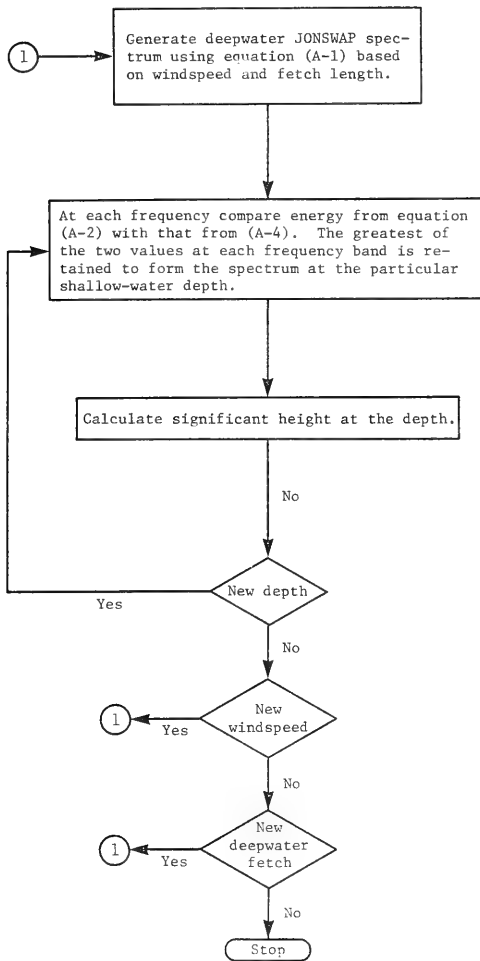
1

Generate deepwater JONSWAP spectrum using equation (A-1) based on windspeed and fetch length.

At each frequency compare energy from equation (A-2) with that from (A-4). The greatest of the two values at each frequency band is retained to form the spectrum at the particular shallow-water depth.

Calculate significant height at the depth.

No

New depth

Yes

No

1

Yes

New windspeed

No

1

Yes

New deepwater fetch

No

Stop